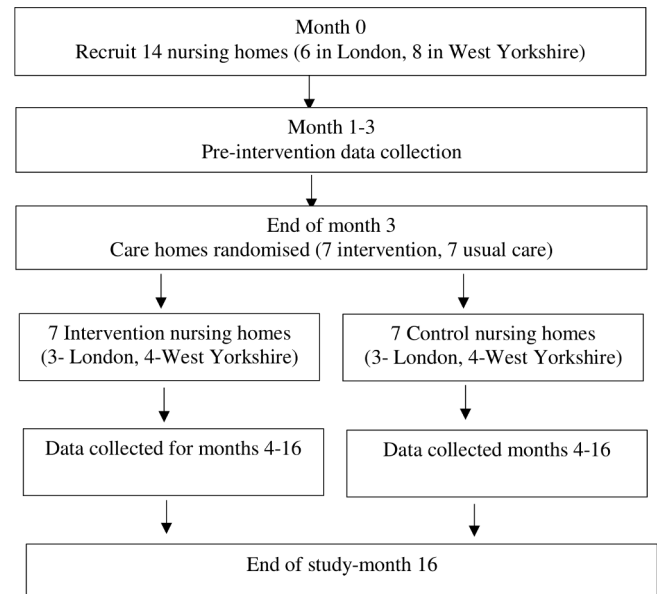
Month 0
Recruit 14 nursing homes (6 in London, 8 in West Yorkshire)

Month 1-3
Pre-intervention data collection

End of month 3
Care homes randomised (7 intervention, 7 usual care)

7 Intervention nursing homes
(3- London, 4-West Yorkshire)

Data collected for months 4-16

7 Control nursing homes
(3- London, 4-West Yorkshire)

Data collected months 4-16

End of study-month 16